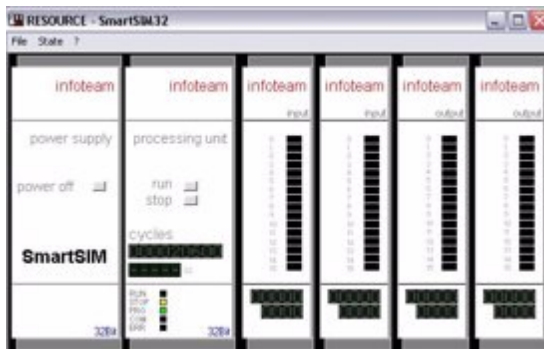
RESOURCE - SmartSIM32

File State ?

infoteam

power supply

power off

SmartSIM

32Bit

infoteam

processing unit

run

stop

cycles

RUN
STOP
PRG
COM
ERR

32Bit

infoteam

input

infoteam

input

infoteam

output

infoteam

output